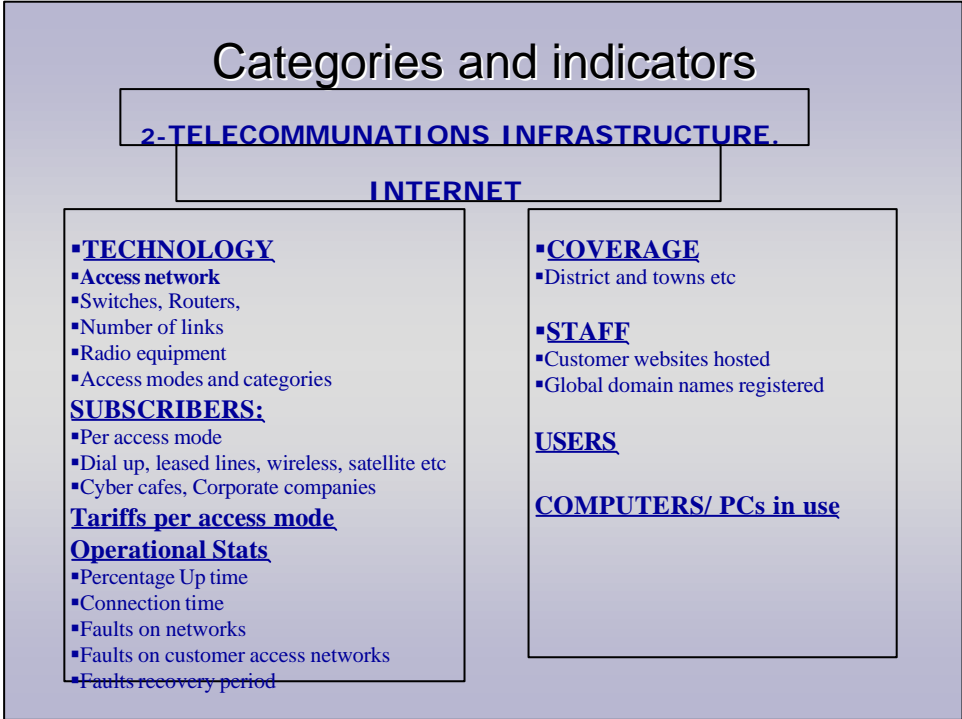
Categories and indicators

2-TELECOMMUNATIONS INFRASTRUCTURE.

INTERNET

▪TECHNOLOGY
▪Access network
▪Switches, Routers,
▪Number of links
▪Radio equipment
▪Access modes and categories
SUBSCRIBERS:
▪Per access mode
▪Dial up, leased lines, wireless, satellite etc
▪Cyber cafes, Corporate companies
Tariffs per access mode
Operational Stats
▪Percentage Up time
▪Connection time
▪Faults on networks
▪Faults on customer access networks
▪Faults recovery period

▪COVERAGE
▪District and towns etc

▪STAFF
▪Customer websites hosted
▪Global domain names registered

USERS

COMPUTERS/ PCs in use